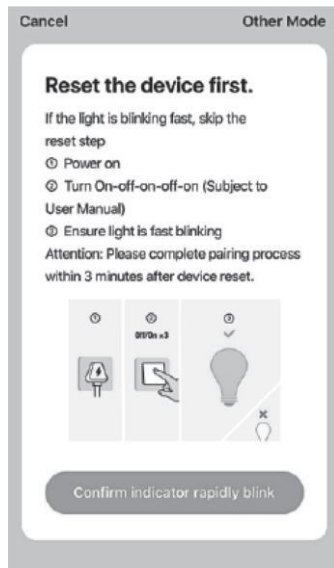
Cancel

Other Mode

Reset the device first.

If the light is blinking fast, skip the reset step

① Power on

② Turn On-off-on-off-on (Subject to User Manual)

③ Ensure light is fast blinking

Attention: Please complete pairing process within 3 minutes after device reset.

①

②

Off/On ×3

③

Confirm indicator rapidly blink